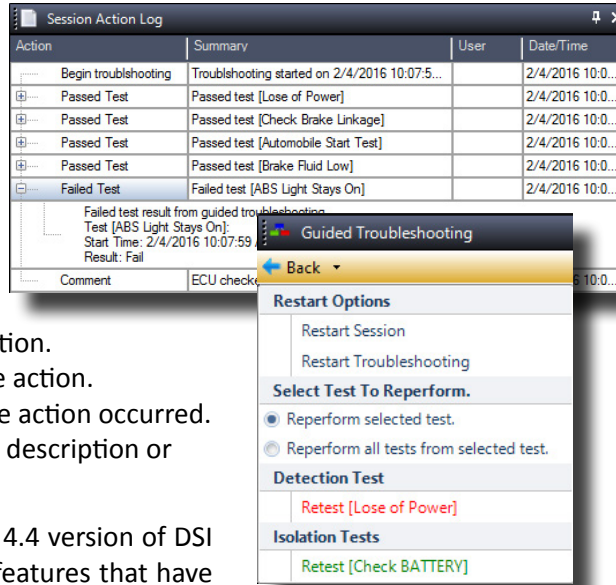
Session Action Log

| Action | Summary | User | Date/Time |
|---|---|---|---|
| Begin troubleshooting | Troubleshooting started on 2/4/2016 10:07:5... | | 2/4/2016 10:0... |
| Passed Test | Passed test [Lose of Power] | | 2/4/2016 10:0... |
| Passed Test | Passed test [Check Brake Linkage] | | 2/4/2016 10:0... |
| Passed Test | Passed test [Automobile Start Test] | | 2/4/2016 10:0... |
| Passed Test | Passed test [Brake Fluid Low] | | 2/4/2016 10:0... |
| Failed Test | Failed test [ABS Light Stays On] | | 2/4/2016 10:0... |

Failed test result from guided troubleshooting
Test [ABS Light Stays On]:
Start Time: 2/4/2016 10:07:59 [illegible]
Result: Fail

Comment | ECU check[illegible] | | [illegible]6 10:0...

Guided Troubleshooting

Back

Restart Options

Restart Session

Restart Troubleshooting

Select Test To Reperform.

Reperform selected test.

Reperform all tests from selected test.

Detection Test

Retest [Lose of Power]

Isolation Tests

Retest [Check BATTERY]

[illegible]tion.
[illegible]e action.
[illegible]e action occurred.
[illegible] description or

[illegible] 4.4 version of DSI
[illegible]features that have